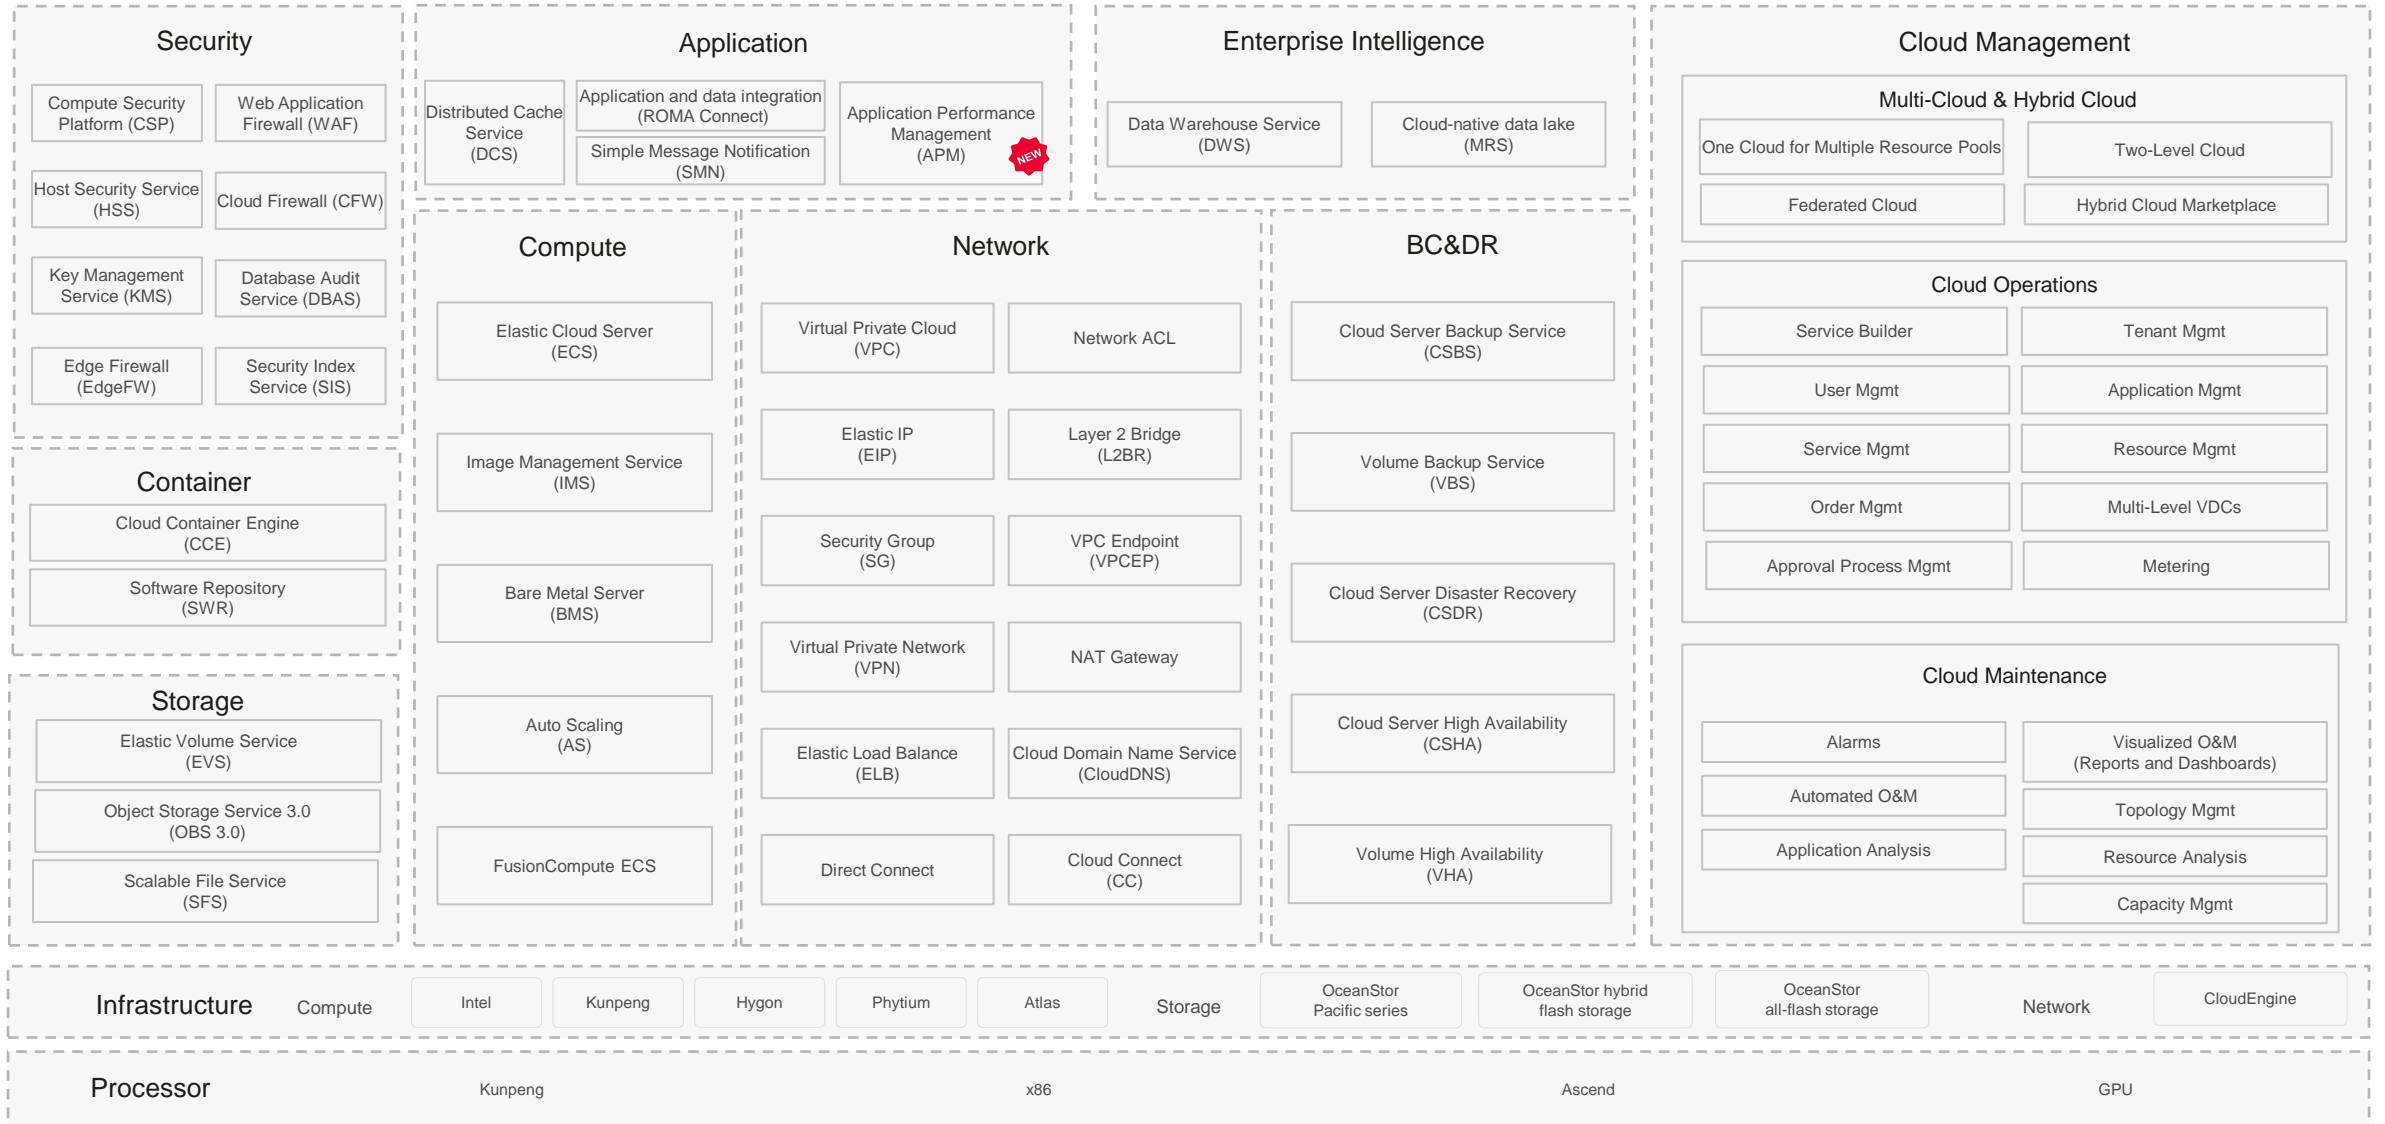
Security

Compute Security Platform (CSP)
Web Application Firewall (WAF)
Host Security Service (HSS)
Cloud Firewall (CFW)
Key Management Service (KMS)
Database Audit Service (DBAS)
Edge Firewall (EdgeFW)
Security Index Service (SIS)

Container

Cloud Container Engine (CCE)
Software Repository (SWR)

Storage

Elastic Volume Service (EVS)
Object Storage Service 3.0 (OBS 3.0)
Scalable File Service (SFS)

Application

Distributed Cache Service (DCS)
Application and data integration (ROMA Connect)
Simple Message Notification (SMN)
Application Performance Management (APM)
NEW

Compute

Elastic Cloud Server (ECS)
Image Management Service (IMS)
Bare Metal Server (BMS)
Auto Scaling (AS)
FusionCompute ECS

Network

Virtual Private Cloud (VPC)
Network ACL
Elastic IP (EIP)
Layer 2 Bridge (L2BR)
Security Group (SG)
VPC Endpoint (VPCEP)
Virtual Private Network (VPN)
NAT Gateway
Elastic Load Balance (ELB)
Cloud Domain Name Service (CloudDNS)
Direct Connect
Cloud Connect (CC)

Enterprise Intelligence

Data Warehouse Service (DWS)
Cloud-native data lake (MRS)

BC&DR

Cloud Server Backup Service (CSBS)
Volume Backup Service (VBS)
Cloud Server Disaster Recovery (CSDR)
Cloud Server High Availability (CSHA)
Volume High Availability (VHA)

Cloud Management

Multi-Cloud & Hybrid Cloud

One Cloud for Multiple Resource Pools
Two-Level Cloud
Federated Cloud
Hybrid Cloud Marketplace

Cloud Operations

Service Builder
Tenant Mgmt
User Mgmt
Application Mgmt
Service Mgmt
Resource Mgmt
Order Mgmt
Multi-Level VDCs
Approval Process Mgmt
Metering

Cloud Maintenance

Alarms
Visualized O&M (Reports and Dashboards)
Automated O&M
Topology Mgmt
Application Analysis
Resource Analysis
Capacity Mgmt

Infrastructure Compute Intel Kunpeng Hygon Phytium Atlas Storage OceanStor Pacific series OceanStor hybrid flash storage OceanStor all-flash storage Network CloudEngine

Processor Kunpeng x86 Ascend GPU